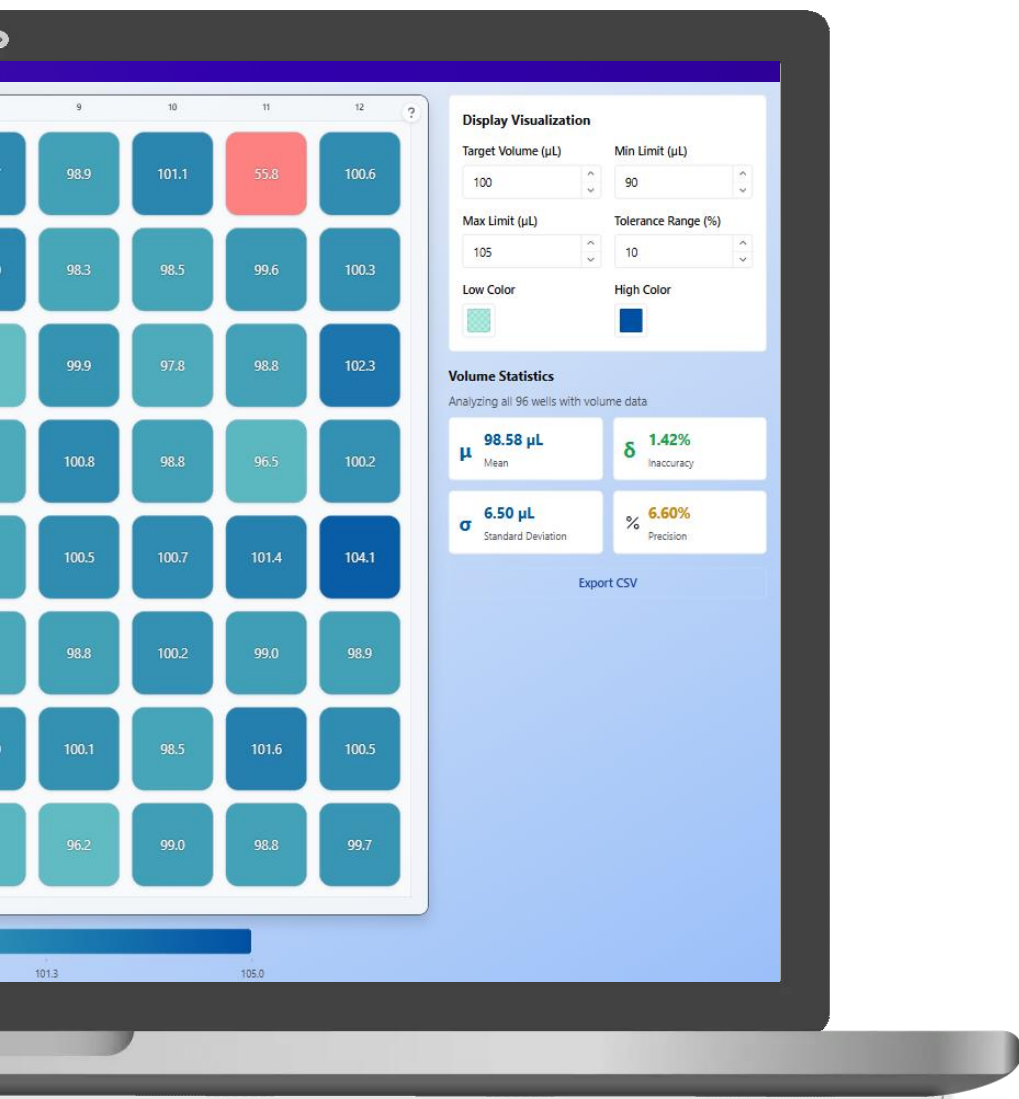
| 9 | 10 | 11 | 12 |
|---|---|---|---|
| 98.9 | 101.1 | 55.8 | 100.6 |
| 98.3 | 98.5 | 99.6 | 100.3 |
| 99.9 | 97.8 | 98.8 | 102.3 |
| 100.8 | 98.8 | 96.5 | 100.2 |
| 100.5 | 100.7 | 101.4 | 104.1 |
| 98.8 | 100.2 | 99.0 | 98.9 |
| 100.1 | 98.5 | 101.6 | 100.5 |
| 96.2 | 99.0 | 98.8 | 99.7 |

?

101.3
105.0

Display Visualization

Target Volume (µL)
100

Min Limit (µL)
90

Max Limit (µL)
105

Tolerance Range (%)
10

Low Color

High Color

Volume Statistics

Analyzing all 96 wells with volume data

µ 98.58 µL
Mean

δ 1.42%
Inaccuracy

σ 6.50 µL
Standard Deviation

% 6.60%
Precision

Export CSV